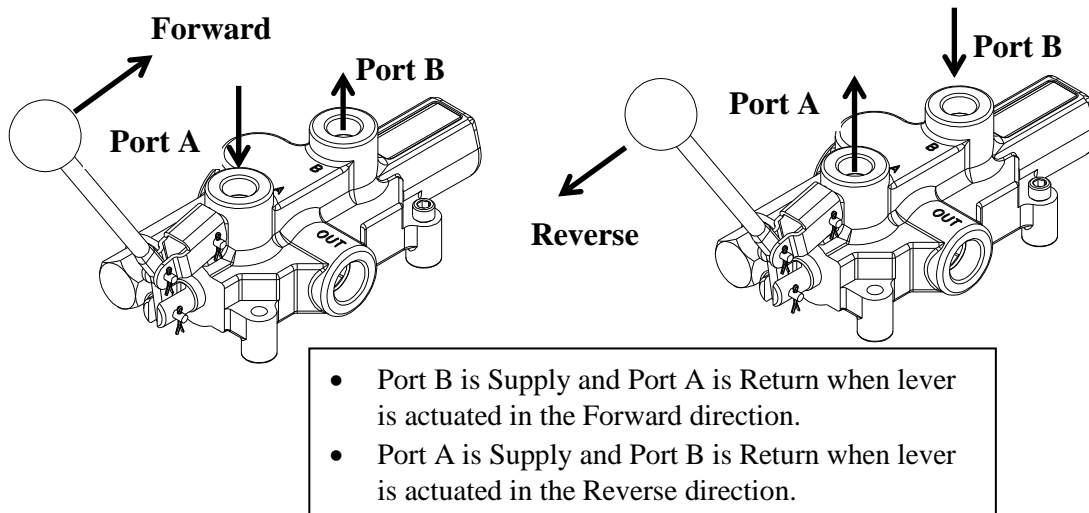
Forward

Port B

Port A

B

A

OUT

Port B

Port A

B

A

OUT

Reverse

- Port B is Supply and Port A is Return when lever is actuated in the Forward direction.
- Port A is Supply and Port B is Return when lever is actuated in the Reverse direction.